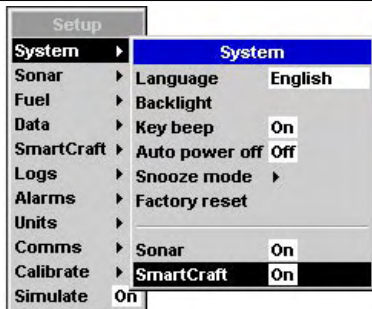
Setup
System
Sonar
Fuel
Data
SmartCraft
Logs
Alarms
Units
Comms
Calibrate
Simulate On

System
Language English
Backlight
Key beep On
Auto power off Off
Snooze mode
Factory reset
Sonar On
SmartCraft On